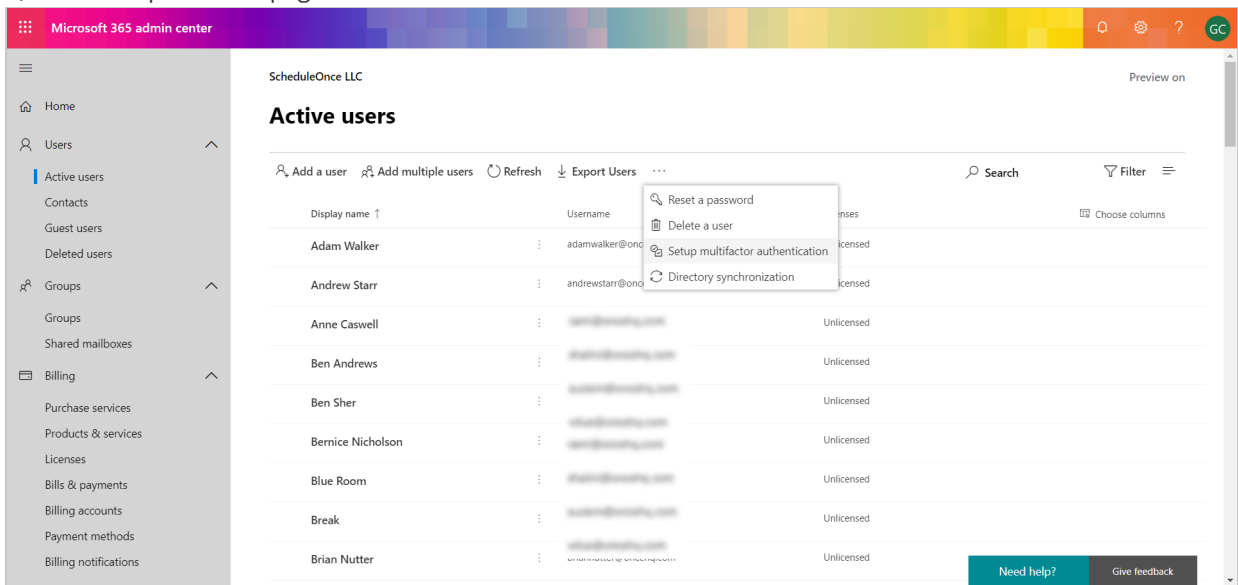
Microsoft 365 admin center

GC

Home
Users
Active users
Contacts
Guest users
Deleted users
Groups
Groups
Shared mailboxes
Billing
Purchase services
Products & services
Licenses
Bills & payments
Billing accounts
Payment methods
Billing notifications

ScheduleOnce LLC

Preview on

Active users

Add a user  Add multiple users  Refresh  Export Users  ···

Search  Filter

Reset a password
Delete a user
Setup multifactor authentication
Directory synchronization

Choose columns

| Display name ↑ | Username | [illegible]enses |
|---|---|---|
| Adam Walker | adamwalker@onc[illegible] | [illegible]icensed |
| Andrew Starr | andrewstarr@onc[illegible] | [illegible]icensed |
| Anne Caswell | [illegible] | Unlicensed |
| Ben Andrews | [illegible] | Unlicensed |
| Ben Sher | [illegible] | Unlicensed |
| Bernice Nicholson | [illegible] | Unlicensed |
| Blue Room | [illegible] | Unlicensed |
| Break | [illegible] | Unlicensed |
| Brian Nutter | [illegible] | Unlicensed |

Need help?  Give feedback